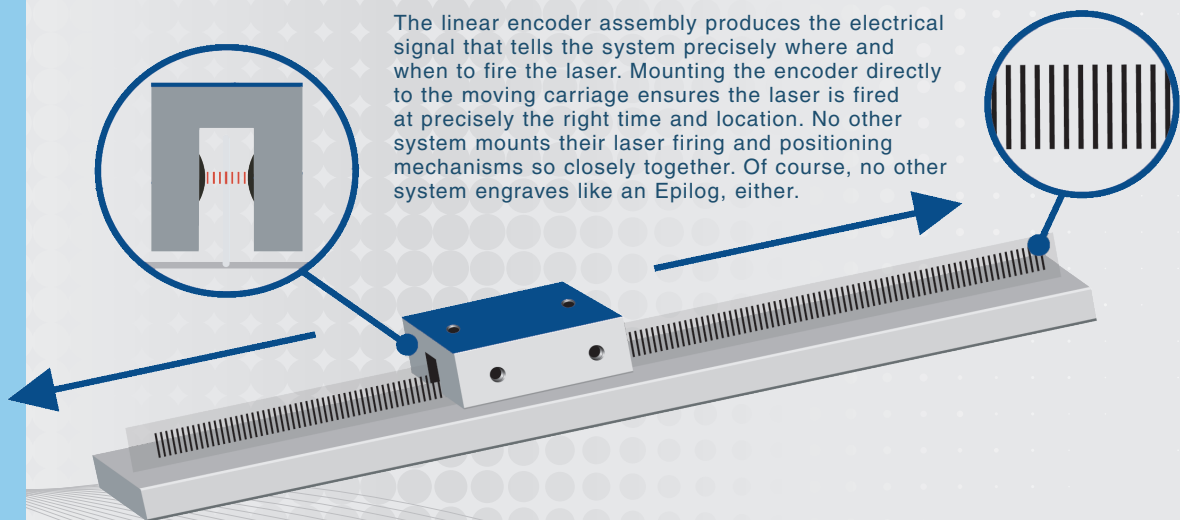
The linear encoder assembly produces the electrical signal that tells the system precisely where and when to fire the laser. Mounting the encoder directly to the moving carriage ensures the laser is fired at precisely the right time and location. No other system mounts their laser firing and positioning mechanisms so closely together. Of course, no other system engraves like an Epilog, either.